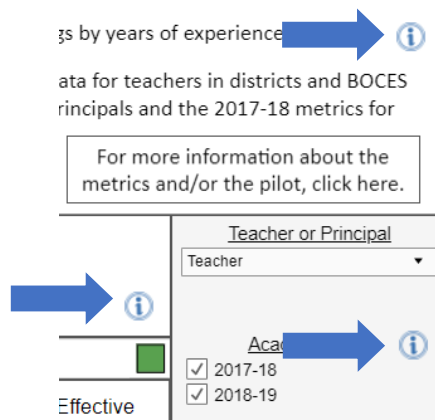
gs by years of experience

ata for teachers in districts and BOCES rincipals and the 2017-18 metrics for

For more information about the metrics and/or the pilot, click here.

Teacher or Principal

Teacher ▾

Aca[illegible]

☑ 2017-18

☑ 2018-19

Effective